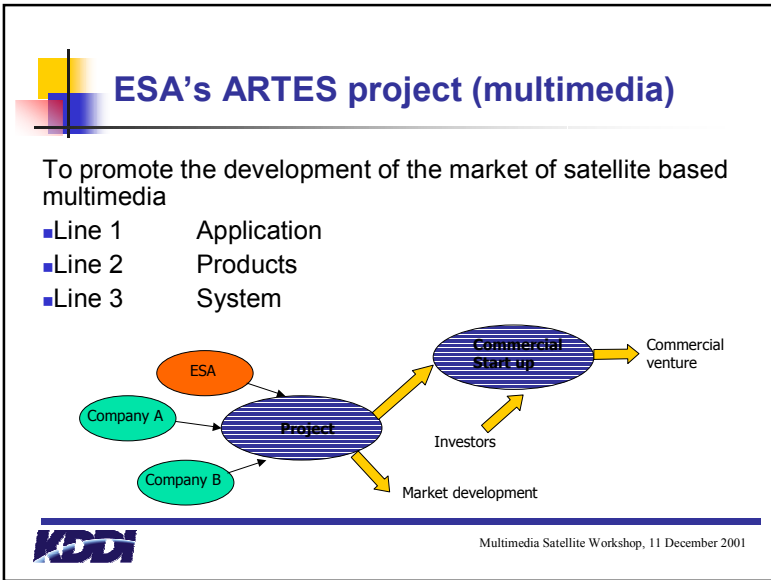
ESA's ARTES project (multimedia)

To promote the development of the market of satellite based multimedia

- Line 1 Application
- Line 2 Products
- Line 3 System

ESA

Company A

Company B

Project

Commercial Start up

Commercial venture

Investors

Market development

KDDI

Multimedia Satellite Workshop, 11 December 2001